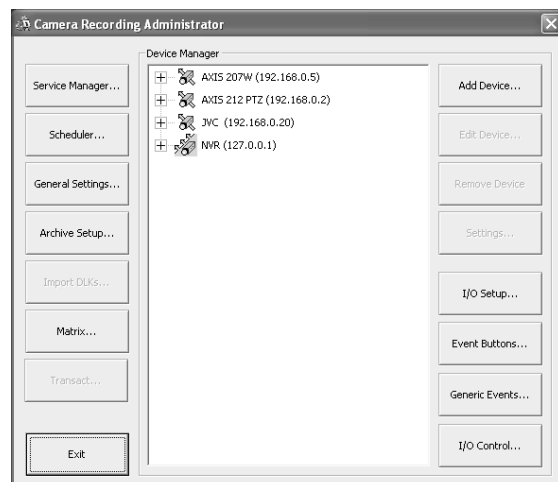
Camera Recording Administrator

Service Manager...

Scheduler...

General Settings...

Archive Setup...

Import DLKs...

Matrix...

Transact...

Exit

Device Manager

AXIS 207W (192.168.0.5)

AXIS 212 PTZ (192.168.0.2)

JVC (192.168.0.20)

NVR (127.0.0.1)

Add Device...

Edit Device...

Remove Device

Settings...

I/O Setup...

Event Buttons...

Generic Events...

I/O Control...